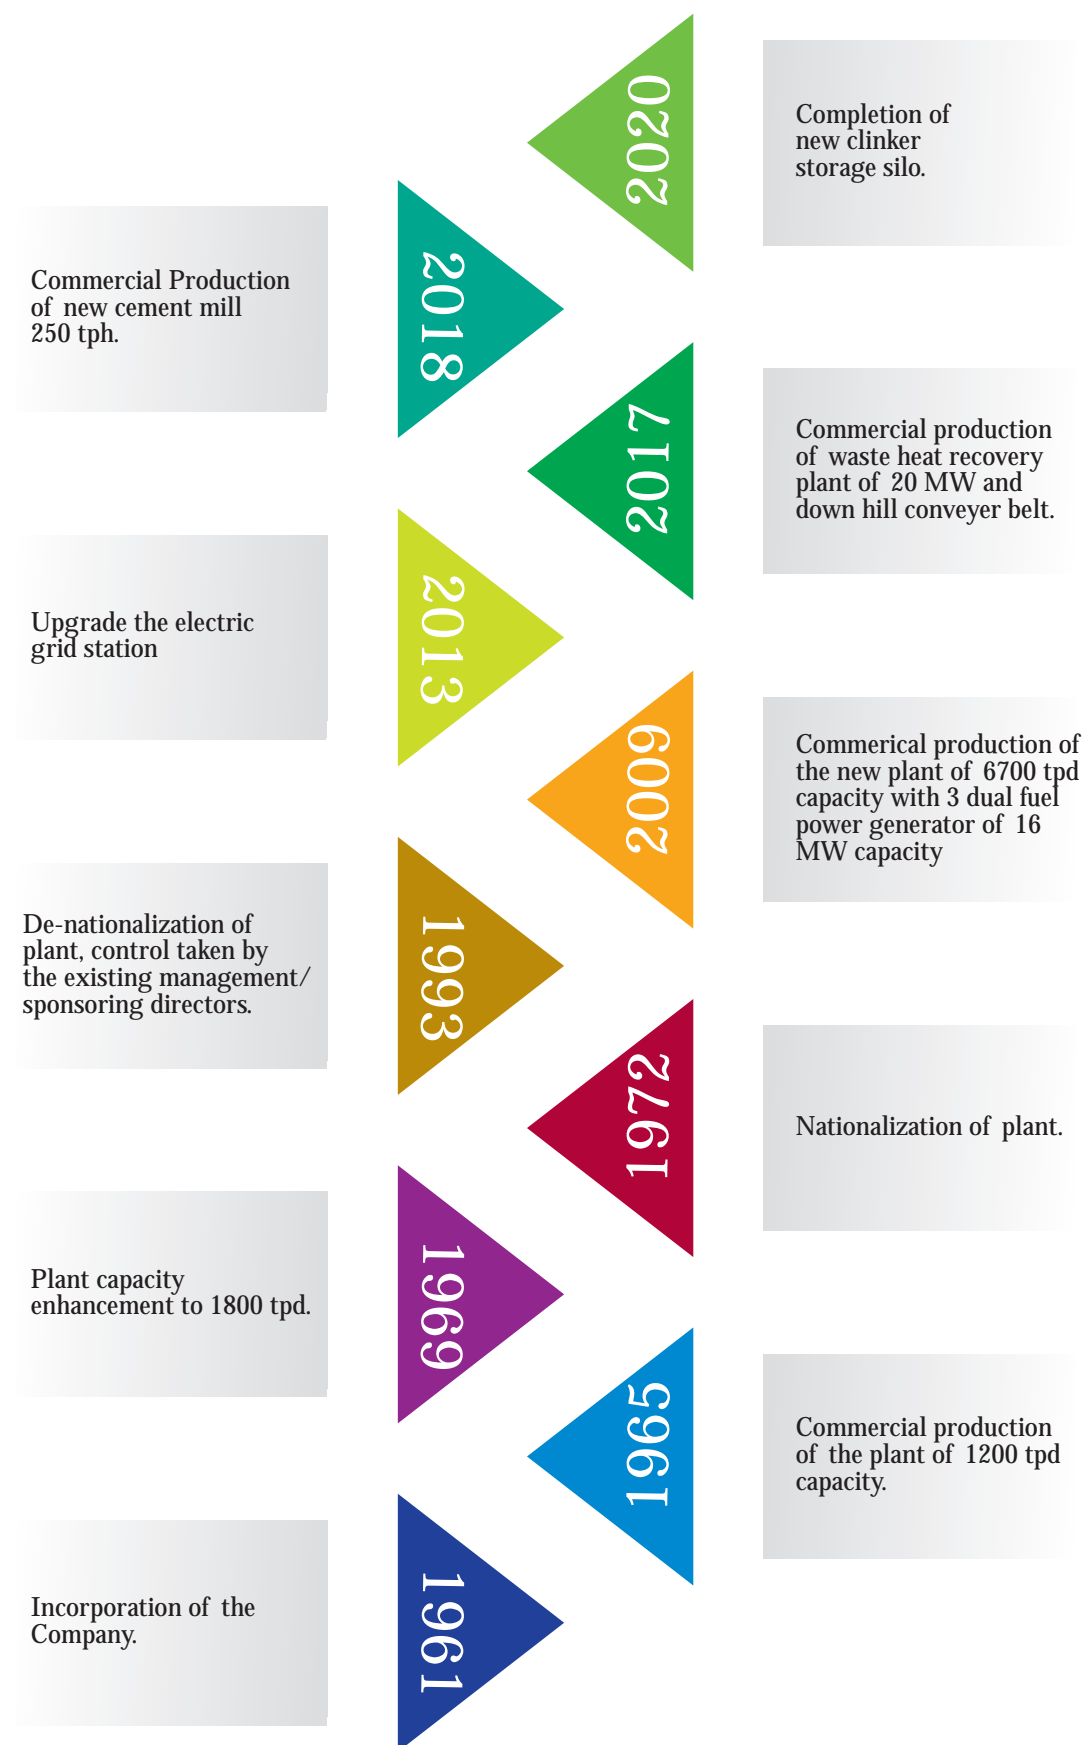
2020
Completion of new clinker storage silo.

2018
Commercial Production of new cement mill 250 tph.

2017
Commercial production of waste heat recovery plant of 20 MW and down hill conveyer belt.

2013
Upgrade the electric grid station

2009
Commerical production of the new plant of 6700 tpd capacity with 3 dual fuel power generator of 16 MW capacity

1993
De-nationalization of plant, control taken by the existing management/ sponsoring directors.

1972
Nationalization of plant.

1969
Plant capacity enhancement to 1800 tpd.

1965
Commercial production of the plant of 1200 tpd capacity.

1961
Incorporation of the Company.